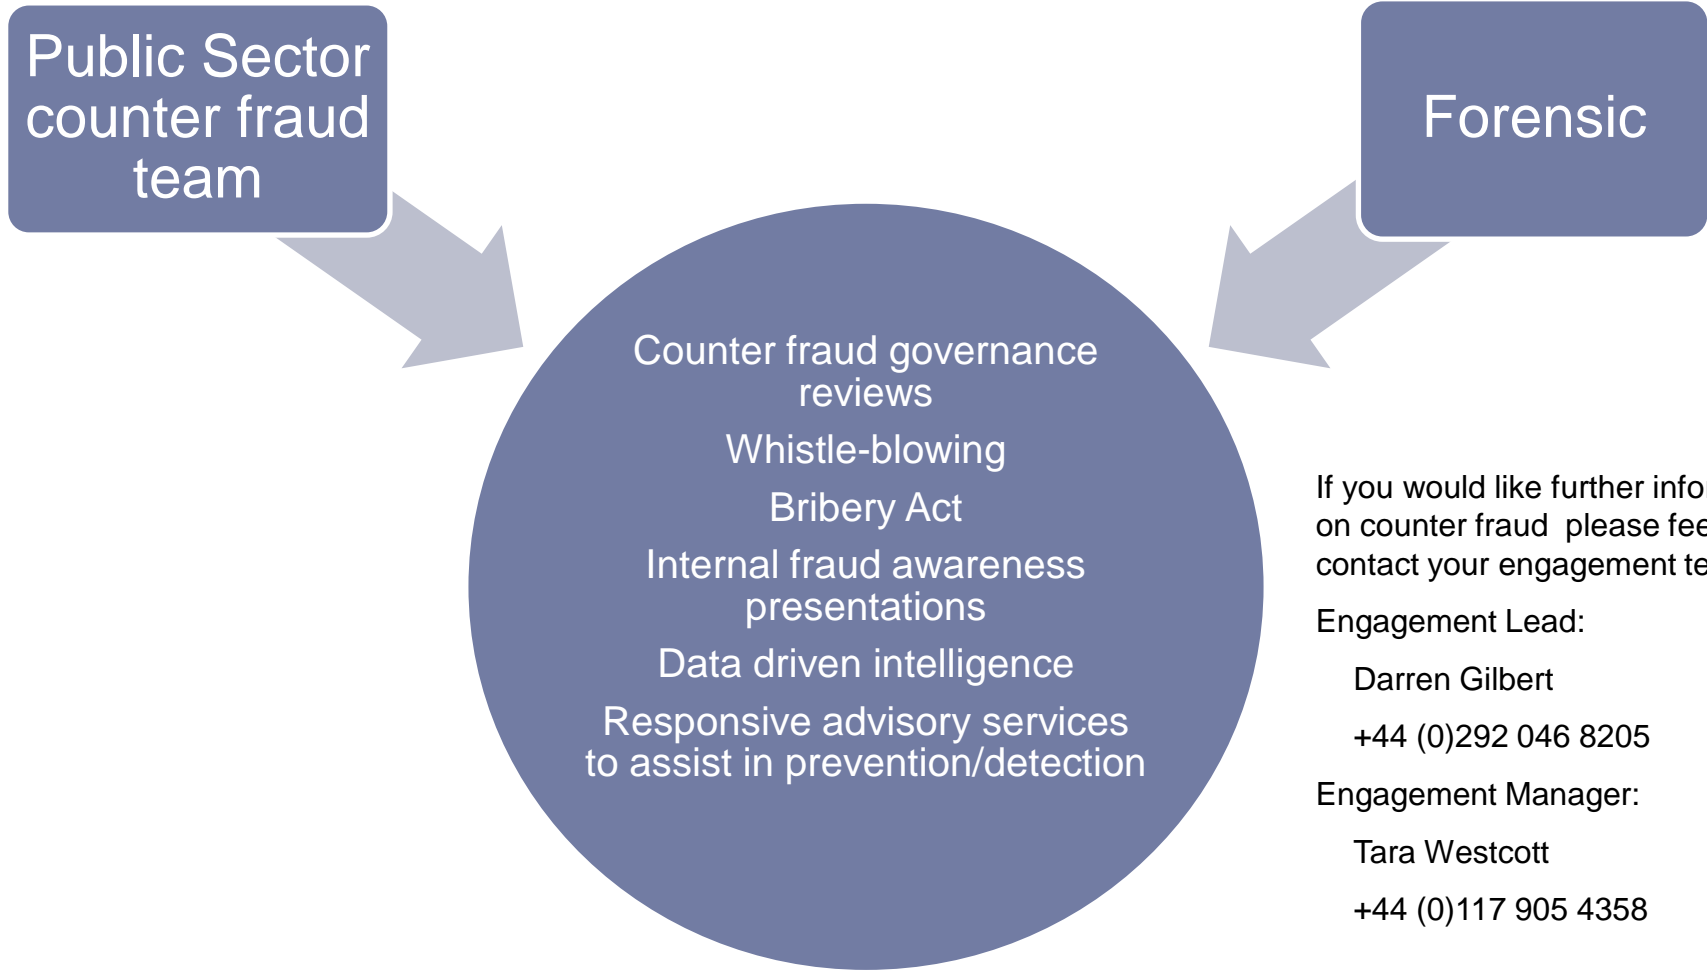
Public Sector counter fraud team

Forensic

Counter fraud governance reviews

Whistle-blowing

Bribery Act

Internal fraud awareness presentations

Data driven intelligence

Responsive advisory services to assist in prevention/detection

If you would like further info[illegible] on counter fraud please fee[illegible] contact your engagement te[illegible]

Engagement Lead:

Darren Gilbert

+44 (0)292 046 8205

Engagement Manager:

Tara Westcott

+44 (0)117 905 4358